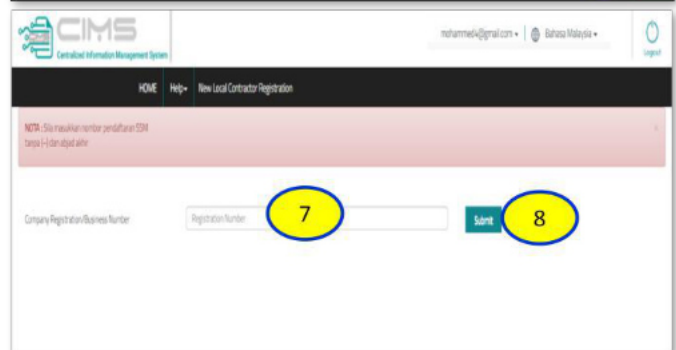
CIMS
Centralized Information Management System

mohammed4@gmail.com ▾ | Bahasa Malaysia ▾

Logout

HOME Help▾ New Local Contractor Registration

NOTA : Sila masukkan nombor pendaftaran SSM tanpa (-) dan abjad akhir

Company Registration/Business Number

Registration Number

7

Submit

8